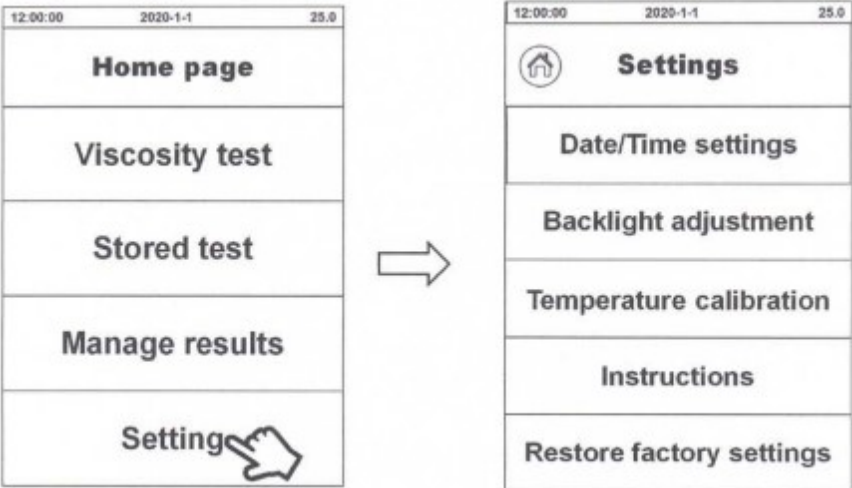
12:00:00 2020-1-1 25.0

Home page

Viscosity test

Stored test

Manage results

Settings

12:00:00 2020-1-1 25.0

Settings

Date/Time settings

Backlight adjustment

Temperature calibration

Instructions

Restore factory settings